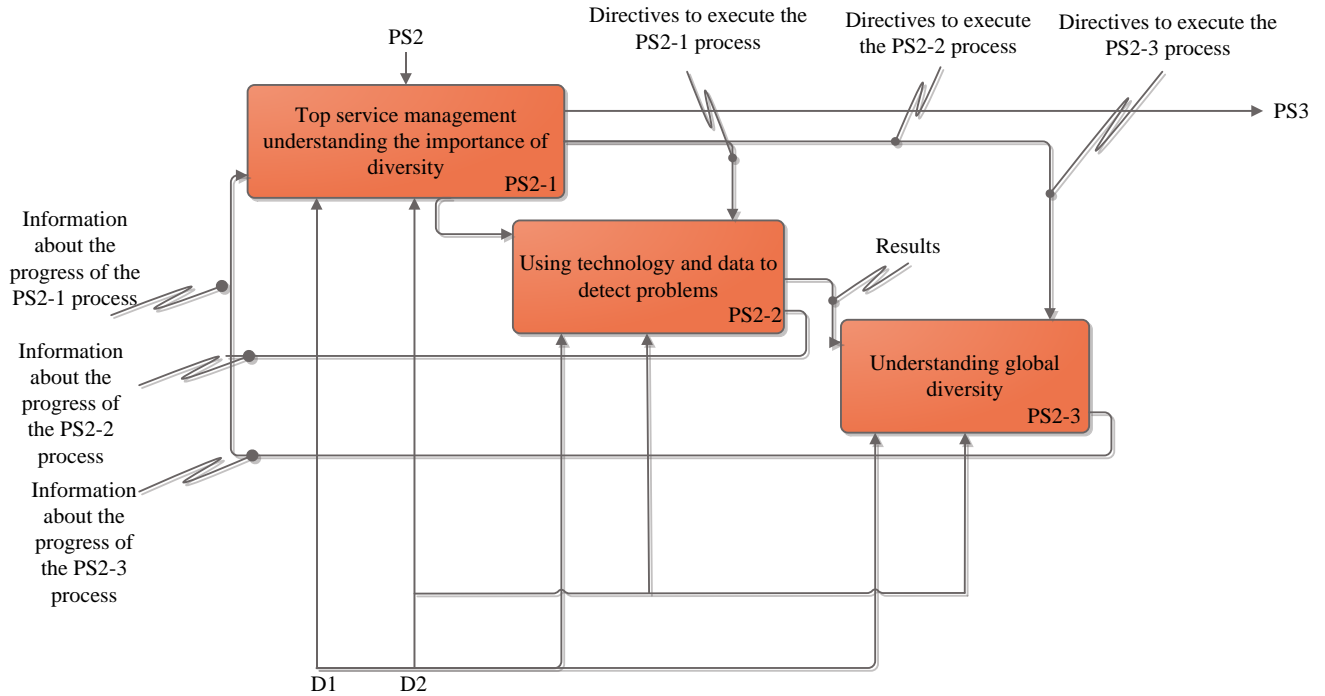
PS2

Directives to execute the PS2-1 process

Directives to execute the PS2-2 process

Directives to execute the PS2-3 process

PS3

Top service management understanding the importance of diversity

PS2-1

Information about the progress of the PS2-1 process

Using technology and data to detect problems

PS2-2

Results

Information about the progress of the PS2-2 process

Understanding global diversity

PS2-3

Information about the progress of the PS2-3 process

D1

D2